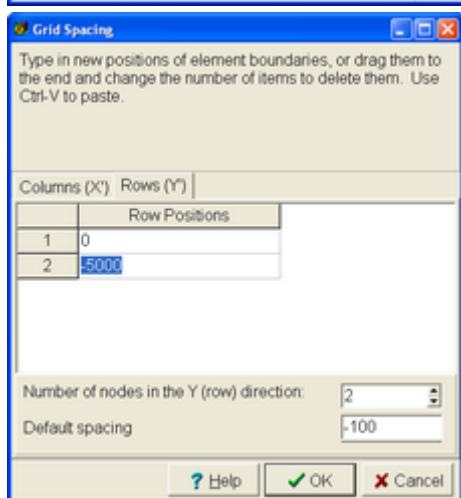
Grid Spacing

Type in new positions of element boundaries, or drag them to the end and change the number of items to delete them. Use Ctrl-V to paste.

Columns (X') Rows (Y')

| | Row Positions |
|---|---|
| 1 | 0 |
| 2 | -5000 |

Number of nodes in the Y (row) direction: 2

Default spacing -100

? Help ✔ OK ✘ Cancel